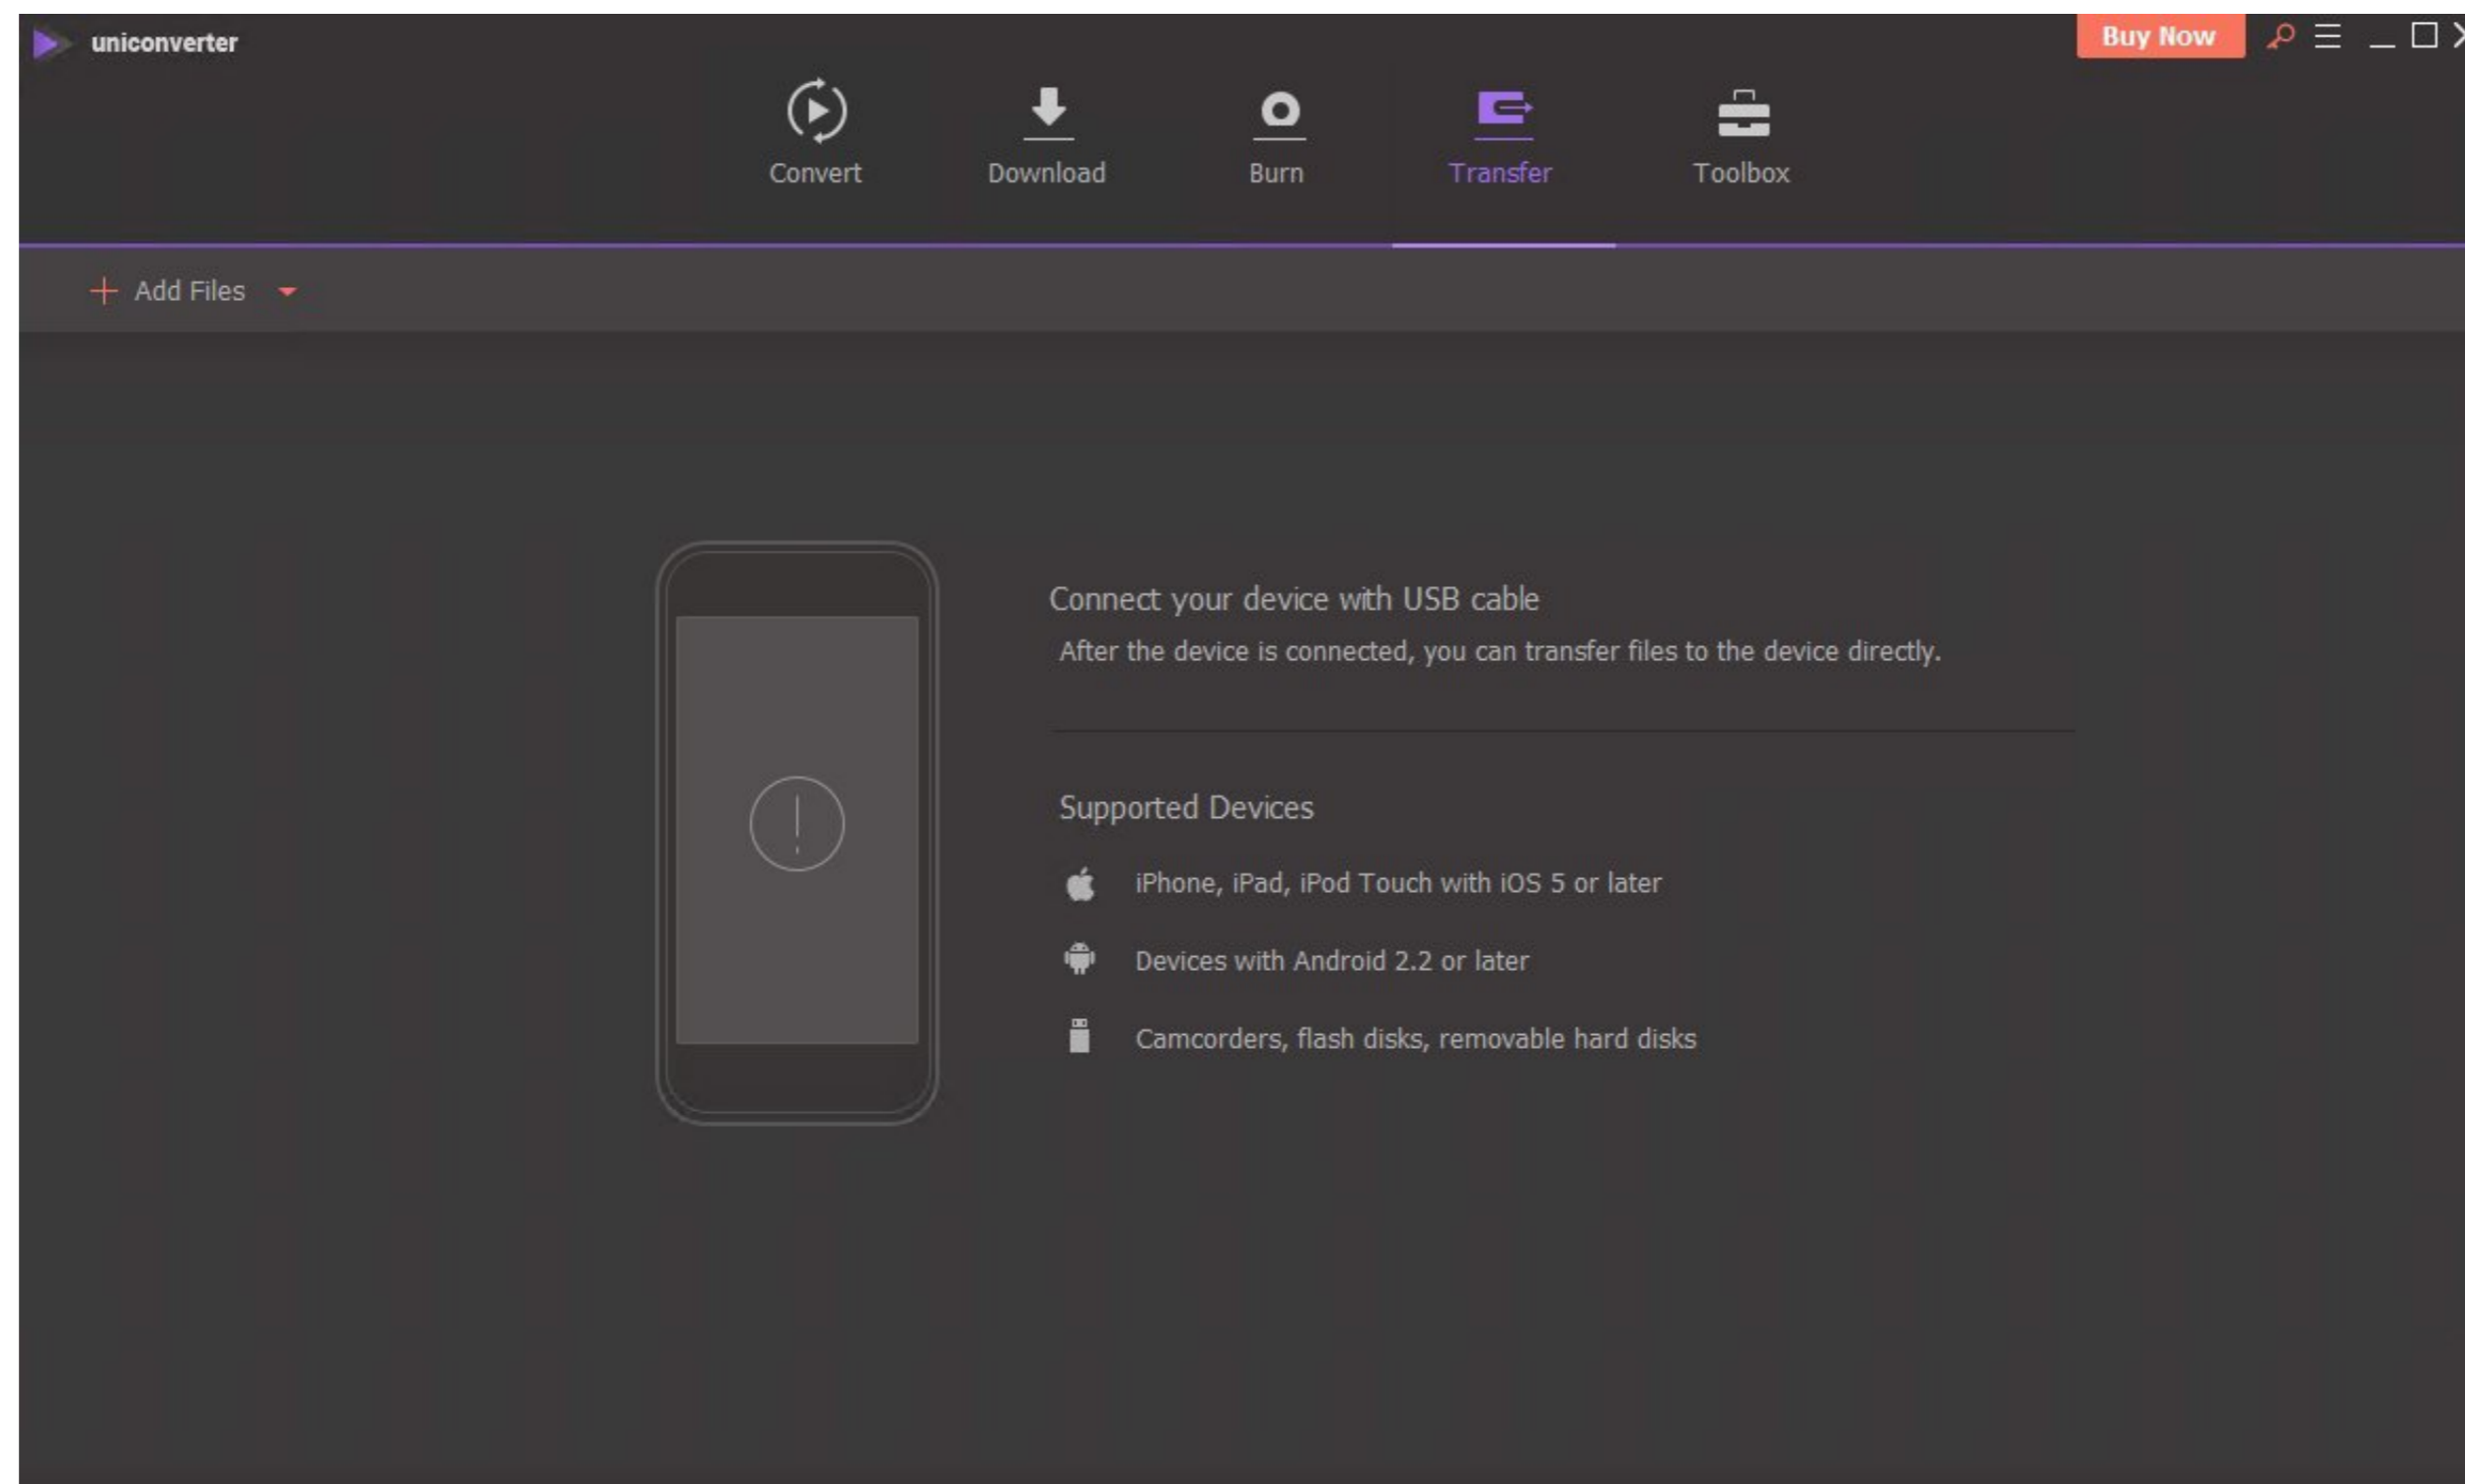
uniconverter

Buy Now

Convert Download Burn Transfer Toolbox

+ Add Files

Connect your device with USB cable

After the device is connected, you can transfer files to the device directly.

Supported Devices

iPhone, iPad, iPod Touch with iOS 5 or later

Devices with Android 2.2 or later

Camcorders, flash disks, removable hard disks